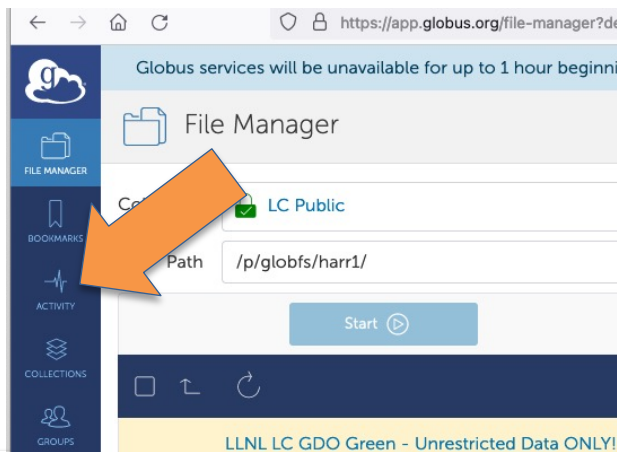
https://app.globus.org/file-manager?de

Globus services will be unavailable for up to 1 hour beginni

FILE MANAGER

File Manager

BOOKMARKS

Co

LC Public

Path

/p/globfs/harr1/

ACTIVITY

Start

COLLECTIONS

GROUPS

LLNL LC GDO Green - Unrestricted Data ONLY!